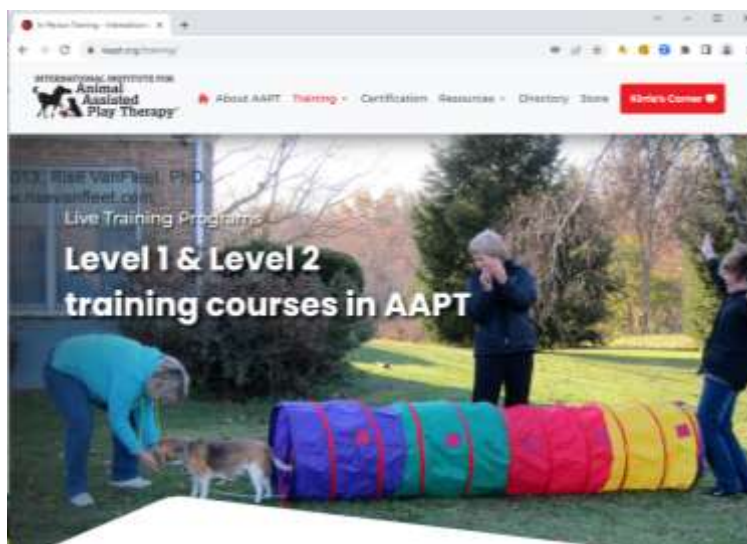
In-Person Training - International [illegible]

iiaapt.org/training/

INTERNATIONAL INSTITUTE FOR Animal Assisted Play Therapy

About AAPT Training Certification Resources Directory Store Rise's Corner

013, Risë VanFleet, PhD
w.risevanfleet.com

Live Training Programs

Level 1 & Level 2 training courses in AAPT